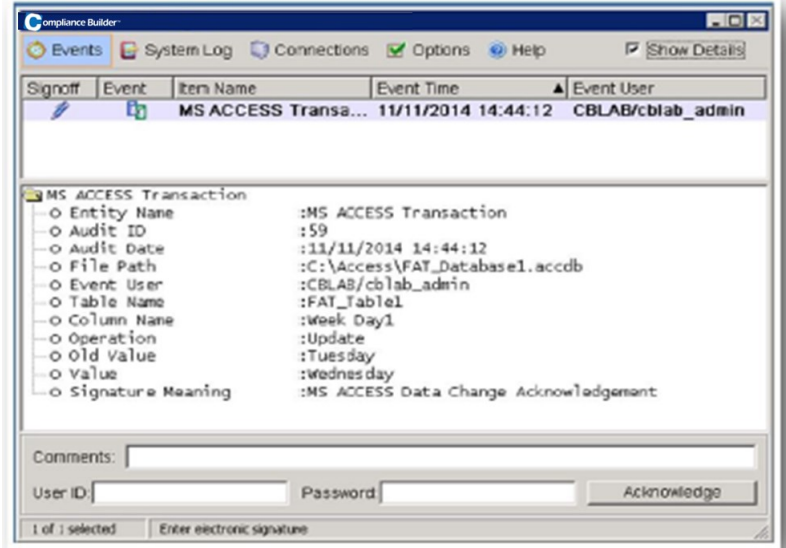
Compliance Builder

Events System Log Connections Options Help Show Details

| Signoff | Event | Item Name | Event Time | Event User |
|---|---|---|---|---|
| | | MS ACCESS Transa... | 11/11/2014 14:44:12 | CBLAB/cblab_admin |

MS ACCESS Transaction
Entity Name :MS ACCESS Transaction
Audit ID :59
Audit Date :11/11/2014 14:44:12
File Path :C:\Access\FAT_Database1.accdb
Event User :CBLAB/cblab_admin
Table Name :FAT_Table1
Column Name :Week Day1
Operation :Update
Old Value :Tuesday
Value :Wednesday
Signature Meaning :MS ACCESS Data Change Acknowledgement

Comments:

User ID: Password: Acknowledge

1 of 1 selected Enter electronic signature